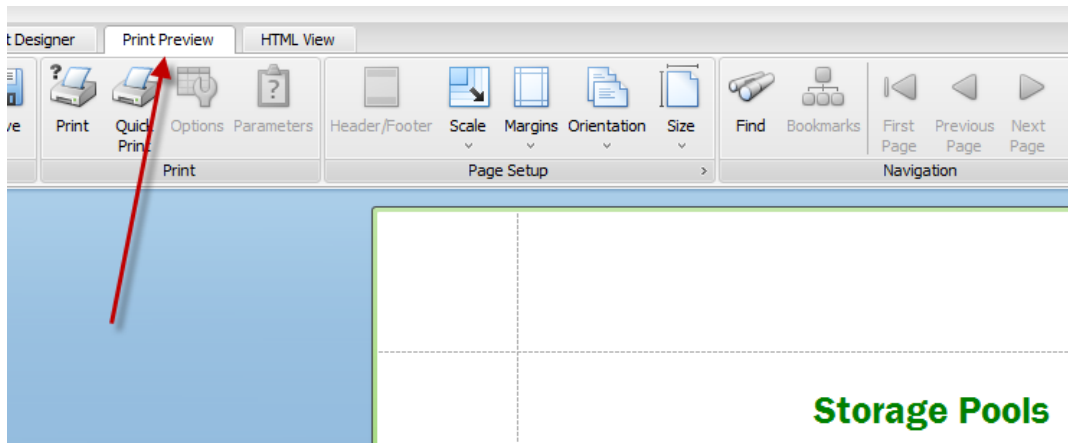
t Designer
Print Preview
HTML View

ve
Print
Quick Print
Options
Parameters
Print

Header/Footer
Scale
Margins
Orientation
Size
Page Setup

Find
Bookmarks
First Page
Previous Page
Next Page
Navigation

Storage Pools